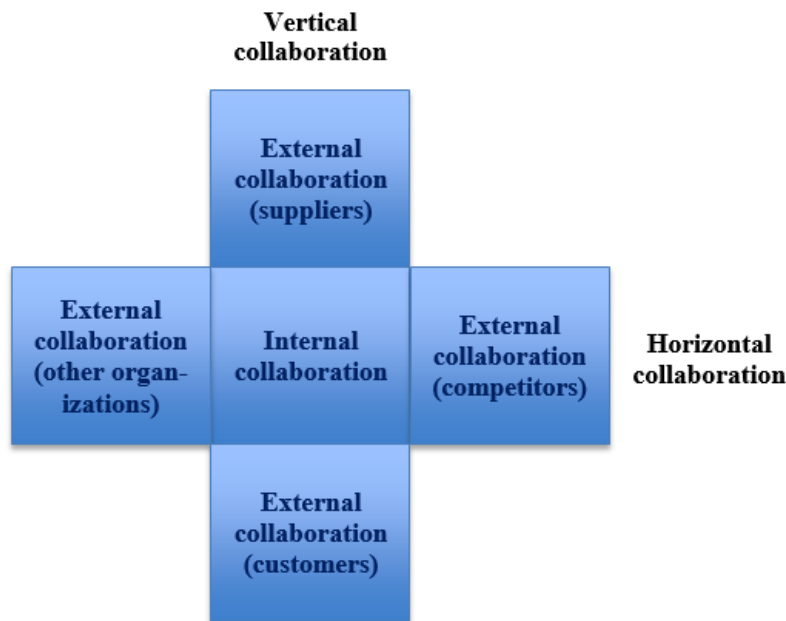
Vertical collaboration

External collaboration (suppliers)

External collaboration (other organizations)

Internal collaboration

External collaboration (competitors)

Horizontal collaboration

External collaboration (customers)